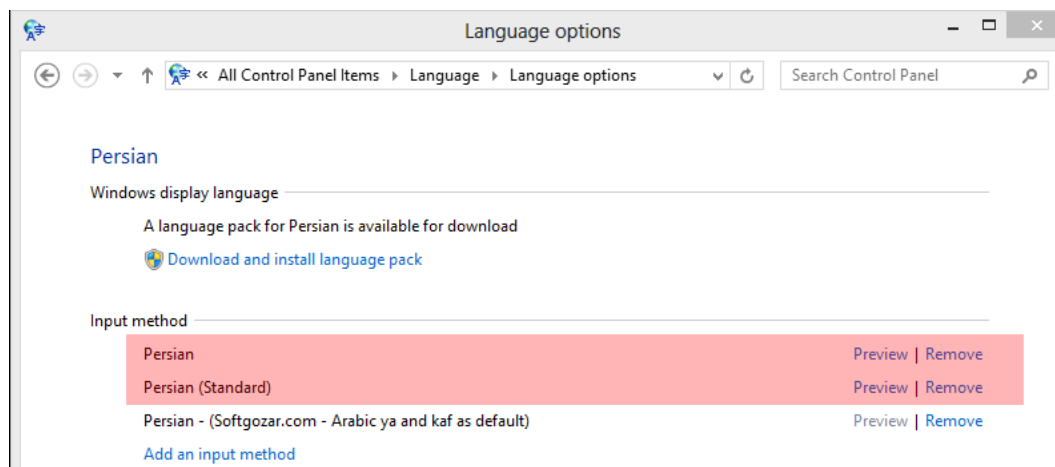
Language options

« All Control Panel Items ▸ Language ▸ Language options

Search Control Panel

Persian

Windows display language

A language pack for Persian is available for download

Download and install language pack

Input method

Persian Preview | Remove

Persian (Standard) Preview | Remove

Persian - (Softgozar.com - Arabic ya and kaf as default) Preview | Remove

Add an input method